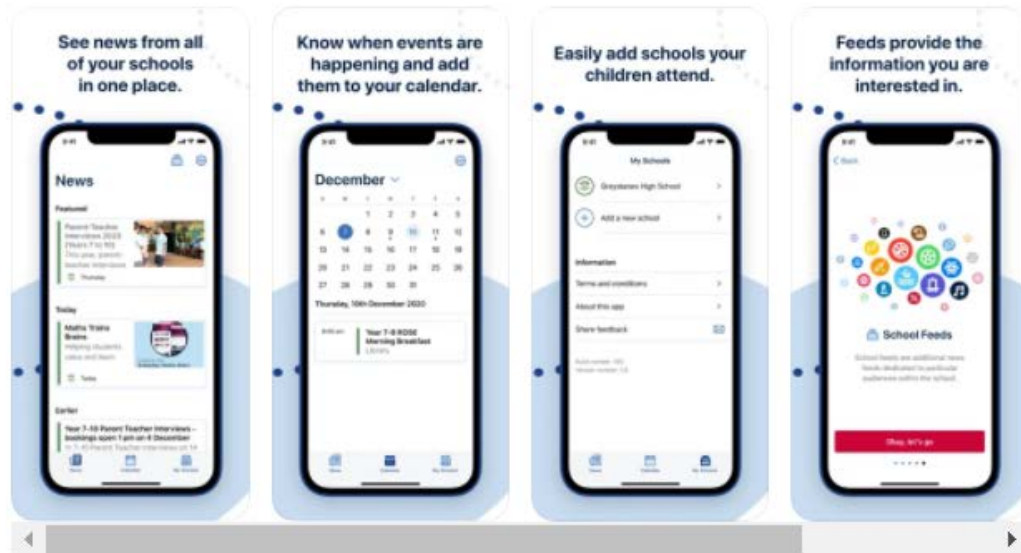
See news from all of your schools in one place.

9:41

News

Featured

Parent Teacher Interviews 2020 (Years 7 to 10) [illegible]

Thursday

Today

Maths Trains Brains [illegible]

Today

Earlier

Year 7-10 Parent Teacher Interviews – bookings open 1 pm on 4 December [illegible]

News Calendar My Schools

Know when events are happening and add them to your calendar.

9:41

December

| | | | | | | |
|---|---|---|---|---|---|---|
| | | 1 | 2 | 3 | 4 | 5 |
| 6 | 7 | 8 | 9 | 10 | 11 | 12 |
| 13 | 14 | 15 | 16 | 17 | 18 | 19 |
| 20 | 21 | 22 | 23 | 24 | 25 | 26 |
| 27 | 28 | 29 | 30 | 31 | | |

Thursday, 10th December 2020

All day Year 7-8 ROSE Morning Breakfast Library

News Calendar My Schools

Easily add schools your children attend.

My Schools

Greystanes High School

Add a new school

Information

Terms and conditions

About this app

Share feedback

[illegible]

News Calendar My Schools

Feeds provide the information you are interested in.

9:41

Back

School Feeds

School feeds are additional news feeds dedicated to particular audiences within the school.

Okay, let's go